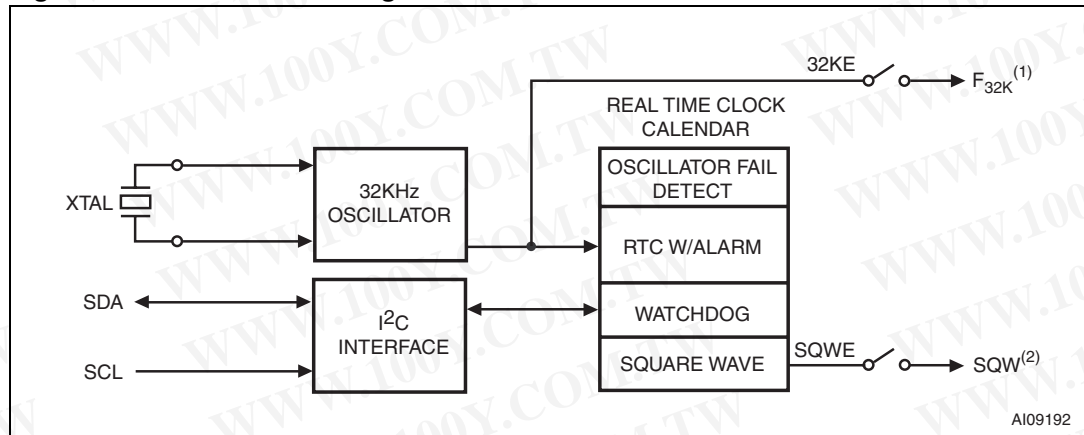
32KE

$F_{32K}^{(1)}$

REAL TIME CLOCK CALENDAR

XTAL

32KHz OSCILLATOR

OSCILLATOR FAIL DETECT

RTC W/ALARM

SDA

$I^2C$ INTERFACE

WATCHDOG

SCL

SQUARE WAVE

SQWE

$SQW^{(2)}$

AI09192

WWW.100Y.COM.TW